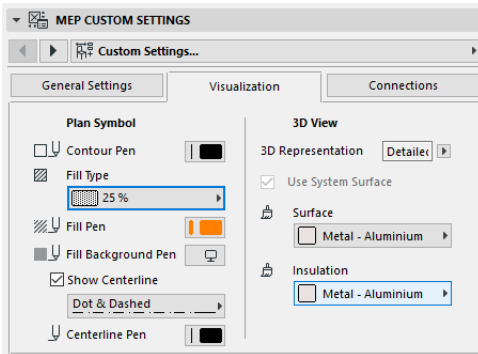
MEP CUSTOM SETTINGS

Custom Settings...

General Settings

Visualization

Connections

Plan Symbol

Contour Pen

Fill Type

25 %

Fill Pen

Fill Background Pen

Show Centerline

Dot & Dashed

Centerline Pen

3D View

3D Representation

Detailec

Use System Surface

Surface

Metal - Aluminium

Insulation

Metal - Aluminium